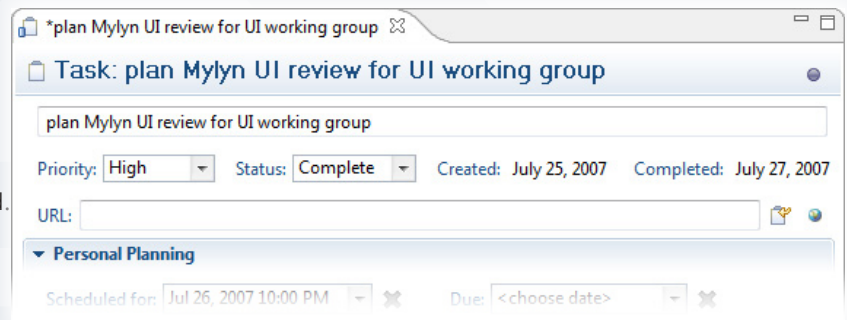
*plan Mylyn UI review for UI working group

Task: plan Mylyn UI review for UI working group

plan Mylyn UI review for UI working group

Priority: High Status: Complete Created: July 25, 2007 Completed: July 27, 2007

l.

URL:

Personal Planning

Scheduled for: Jul 26, 2007 10:00 PM Due: <choose date>